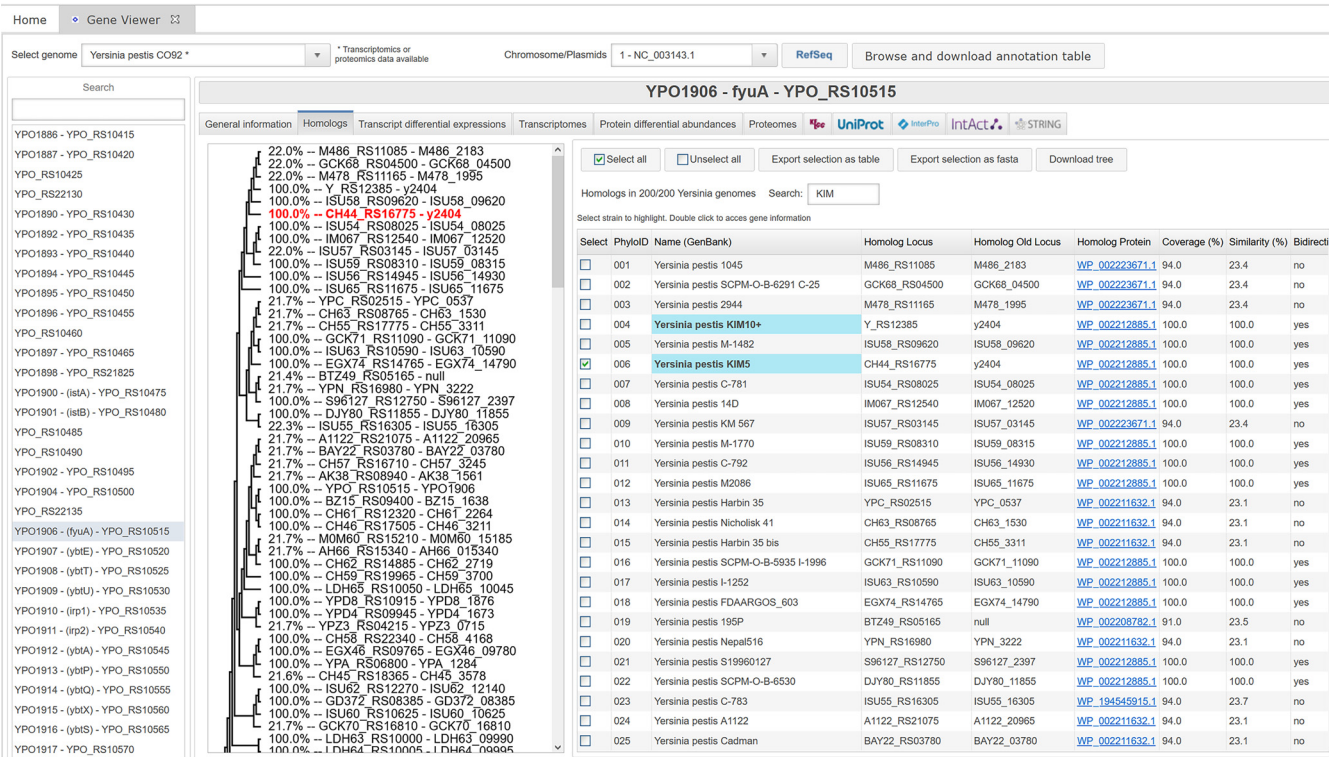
Home | Gene Viewer

Select genome Yersinia pestis CO92 * | * Transcriptomics or proteomics data available | Chromosome/Plasmids 1 - NC_003143.1 | RefSeq | Browse and download annotation table

Search

YPO1886 - YPO_RS10415
YPO1887 - YPO_RS10420
YPO_RS10425
YPO_RS22130
YPO1890 - YPO_RS10430
YPO1892 - YPO_RS10435
YPO1893 - YPO_RS10440
YPO1894 - YPO_RS10445
YPO1895 - YPO_RS10450
YPO1896 - YPO_RS10455
YPO_RS10460
YPO1897 - YPO_RS10465
YPO1898 - YPO_RS21825
YPO1900 - (istA) - YPO_RS10475
YPO1901 - (istB) - YPO_RS10480
YPO_RS10485
YPO_RS10490
YPO1902 - YPO_RS10495
YPO1904 - YPO_RS10500
YPO_RS22135
YPO1906 - (fyuA) - YPO_RS10515
YPO1907 - (ybtE) - YPO_RS10520
YPO1908 - (ybtT) - YPO_RS10525
YPO1909 - (ybtU) - YPO_RS10530
YPO1910 - (irp1) - YPO_RS10535
YPO1911 - (irp2) - YPO_RS10540
YPO1912 - (ybtA) - YPO_RS10545
YPO1913 - (ybtP) - YPO_RS10550
YPO1914 - (ybtQ) - YPO_RS10555
YPO1915 - (ybtX) - YPO_RS10560
YPO1916 - (ybtS) - YPO_RS10565
YPO1917 - YPO_RS10570

YPO1906 - fyuA - YPO_RS10515

General information | Homologs | Transcript differential expressions | Transcriptomes | Protein differential abundances | Proteomes | UniProt | InterPro | IntAct | STRING

22.0% -- M486_RS11085 - M486_2183
22.0% -- GCK68_RS04500 - GCK68_04500
22.0% -- M478_RS11165 - M478_1995
100.0% -- Y_RS12385 - y2404
100.0% -- ISU58_RS09620 - ISU58_09620
100.0% -- CH44_RS16775 - y2404
100.0% -- ISU54_RS08025 - ISU54_08025
100.0% -- IM067_RS12540 - IM067_12520
22.0% -- ISU57_RS03145 - ISU57_03145
100.0% -- ISU59_RS08310 - ISU59_08315
100.0% -- ISU56_RS14945 - ISU56_14930
100.0% -- ISU65_RS11675 - ISU65_11675
21.7% -- YPC_RS02515 - YPC_0537
21.7% -- CH63_RS08765 - CH63_1530
21.7% -- CH55_RS17775 - CH55_3311
100.0% -- GCK71_RS11090 - GCK71_11090
100.0% -- ISU63_RS10590 - ISU63_10590
100.0% -- EGX74_RS14765 - EGX74_14790
21.4% -- BTZ49_RS05165 - null
21.7% -- YPN_RS16980 - YPN_3222
100.0% -- S96127_RS12750 - S96127_2397
100.0% -- DJY80_RS11855 - DJY80_11855
22.3% -- ISU55_RS16305 - ISU55_16305
21.7% -- A1122_RS21075 - A1122_20965
21.7% -- BAY22_RS03780 - BAY22_03780
21.7% -- CH57_RS16710 - CH57_3245
21.7% -- AK38_RS08940 - AK38_1561
100.0% -- YPO_RS10515 - YPO1906
100.0% -- BZ15_RS09400 - BZ15_1638
100.0% -- CH61_RS12320 - CH61_2264
100.0% -- CH46_RS17505 - CH46_3211
100.0% -- M0M60_RS15210 - M0M60_15185
21.7% -- AH66_RS15340 - AH66_015340
100.0% -- CH62_RS14885 - CH62_2719
100.0% -- CH59_RS19965 - CH59_3700
100.0% -- LDH65_RS10050 - LDH65_10045
100.0% -- YPD8_RS10915 - YPD8_1876
100.0% -- YPD4_RS09945 - YPD4_1673
21.7% -- YPZ3_RS04215 - YPZ3_0715
100.0% -- CH58_RS22340 - CH58_4168
100.0% -- EGX46_RS09765 - EGX46_09780
100.0% -- YPA_RS06800 - YPA_1284
21.6% -- CH45_RS18365 - CH45_3578
100.0% -- ISU62_RS12270 - ISU62_12140
100.0% -- GD372_RS08385 - GD372_08385
100.0% -- ISU60_RS10625 - ISU60_10625
21.7% -- GCK70_RS16810 - GCK70_16810
100.0% -- LDH63_RS10000 - LDH63_09990
100.0% -- LDH64_RS10005 - LDH64_09995

Select all | Unselect all | Export selection as table | Export selection as fasta | Download tree

Homologs in 200/200 Yersinia genomes Search: KIM

Select strain to highlight. Double click to acces gene information

| Select | PhyloID | Name (GenBank) | Homolog Locus | Homolog Old Locus | Homolog Protein | Coverage (%) | Similarity (%) | Bidirecti |
|---|---|---|---|---|---|---|---|---|
| | 001 | Yersinia pestis 1045 | M486_RS11085 | M486_2183 | WP_002223671.1 | 94.0 | 23.4 | no |
| | 002 | Yersinia pestis SCPM-O-B-6291 C-25 | GCK68_RS04500 | GCK68_04500 | WP_002223671.1 | 94.0 | 23.4 | no |
| | 003 | Yersinia pestis 2944 | M478_RS11165 | M478_1995 | WP_002223671.1 | 94.0 | 23.4 | no |
| | 004 | Yersinia pestis KIM10+ | Y_RS12385 | y2404 | WP_002212885.1 | 100.0 | 100.0 | yes |
| | 005 | Yersinia pestis M-1482 | ISU58_RS09620 | ISU58_09620 | WP_002212885.1 | 100.0 | 100.0 | yes |
| ✓ | 006 | Yersinia pestis KIM5 | CH44_RS16775 | y2404 | WP_002212885.1 | 100.0 | 100.0 | yes |
| | 007 | Yersinia pestis C-781 | ISU54_RS08025 | ISU54_08025 | WP_002212885.1 | 100.0 | 100.0 | yes |
| | 008 | Yersinia pestis 14D | IM067_RS12540 | IM067_12520 | WP_002212885.1 | 100.0 | 100.0 | yes |
| | 009 | Yersinia pestis KM 567 | ISU57_RS03145 | ISU57_03145 | WP_002223671.1 | 94.0 | 23.4 | no |
| | 010 | Yersinia pestis M-1770 | ISU59_RS08310 | ISU59_08315 | WP_002212885.1 | 100.0 | 100.0 | yes |
| | 011 | Yersinia pestis C-792 | ISU56_RS14945 | ISU56_14930 | WP_002212885.1 | 100.0 | 100.0 | yes |
| | 012 | Yersinia pestis M2086 | ISU65_RS11675 | ISU65_11675 | WP_002212885.1 | 100.0 | 100.0 | yes |
| | 013 | Yersinia pestis Harbin 35 | YPC_RS02515 | YPC_0537 | WP_002211632.1 | 94.0 | 23.1 | no |
| | 014 | Yersinia pestis Nicholisk 41 | CH63_RS08765 | CH63_1530 | WP_002211632.1 | 94.0 | 23.1 | no |
| | 015 | Yersinia pestis Harbin 35 bis | CH55_RS17775 | CH55_3311 | WP_002211632.1 | 94.0 | 23.1 | no |
| | 016 | Yersinia pestis SCPM-O-B-5935 I-1996 | GCK71_RS11090 | GCK71_11090 | WP_002212885.1 | 100.0 | 100.0 | yes |
| | 017 | Yersinia pestis I-1252 | ISU63_RS10590 | ISU63_10590 | WP_002212885.1 | 100.0 | 100.0 | yes |
| | 018 | Yersinia pestis FDAARGOS_603 | EGX74_RS14765 | EGX74_14790 | WP_002212885.1 | 100.0 | 100.0 | yes |
| | 019 | Yersinia pestis 195P | BTZ49_RS05165 | null | WP_002208782.1 | 91.0 | 23.5 | no |
| | 020 | Yersinia pestis Nepal516 | YPN_RS16980 | YPN_3222 | WP_002211632.1 | 94.0 | 23.1 | no |
| | 021 | Yersinia pestis S19960127 | S96127_RS12750 | S96127_2397 | WP_002212885.1 | 100.0 | 100.0 | yes |
| | 022 | Yersinia pestis SCPM-O-B-6530 | DJY80_RS11855 | DJY80_11855 | WP_002212885.1 | 100.0 | 100.0 | yes |
| | 023 | Yersinia pestis C-783 | ISU55_RS16305 | ISU55_16305 | WP_194545915.1 | 94.0 | 23.7 | no |
| | 024 | Yersinia pestis A1122 | A1122_RS21075 | A1122_20965 | WP_002211632.1 | 94.0 | 23.1 | no |
| | 025 | Yersinia pestis Cadman | BAY22_RS03780 | BAY22_03780 | WP_002211632.1 | 94.0 | 23.1 | no |